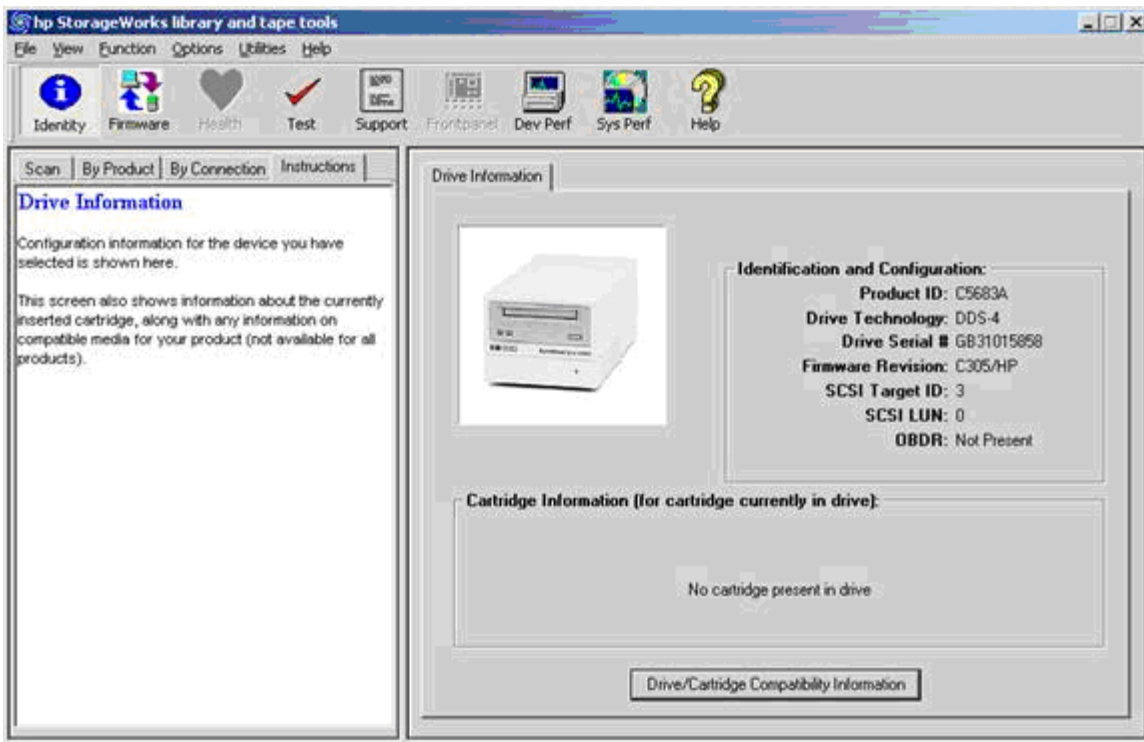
hp StorageWorks library and tape tools

File View Function Options Utilities Help

Identity Firmware Health Test Support Frontpanel Dev Perf Sys Perf Help

Scan | By Product | By Connection | Instructions

Drive Information

Configuration information for the device you have selected is shown here.

This screen also shows information about the currently inserted cartridge, along with any information on compatible media for your product (not available for all products).

Drive Information

Identification and Configuration:

Product ID: C5683A
Drive Technology: DDS-4
Drive Serial # GB31015858
Firmware Revision: C305/HP
SCSI Target ID: 3
SCSI LUN: 0
OBDR: Not Present

Cartridge Information (for cartridge currently in drive):

No cartridge present in drive

Drive/Cartridge Compatibility Information